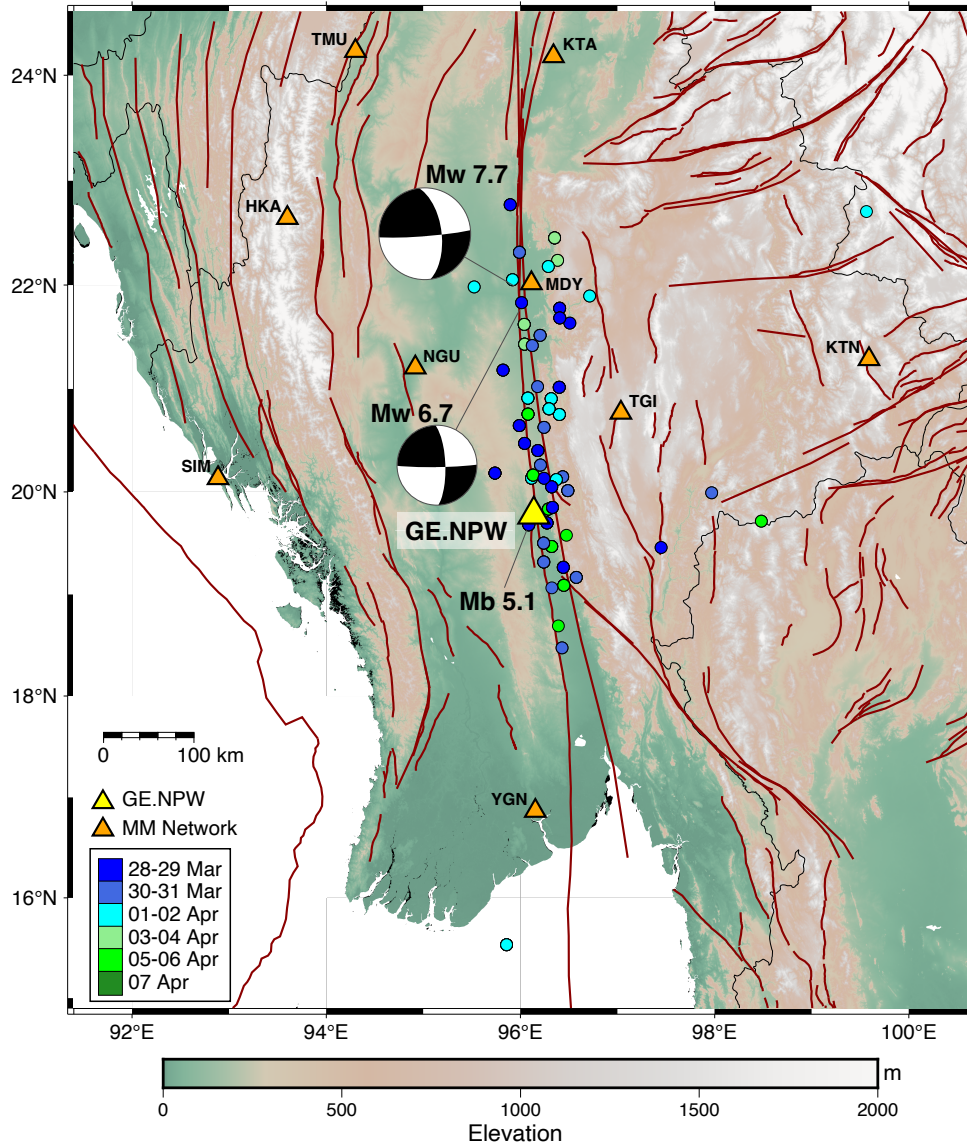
24°N
22°N
20°N
18°N
16°N

TMU
KTA
HKA
Mw 7.7
MDY
NGU
KTN
Mw 6.7
TGI
SIM
GE.NPW
Mb 5.1
YGN

0
100 km

GE.NPW
MM Network

28-29 Mar
30-31 Mar
01-02 Apr
03-04 Apr
05-06 Apr
07 Apr

92°E
94°E
96°E
98°E
100°E

m
0
500
1000
1500
2000
Elevation